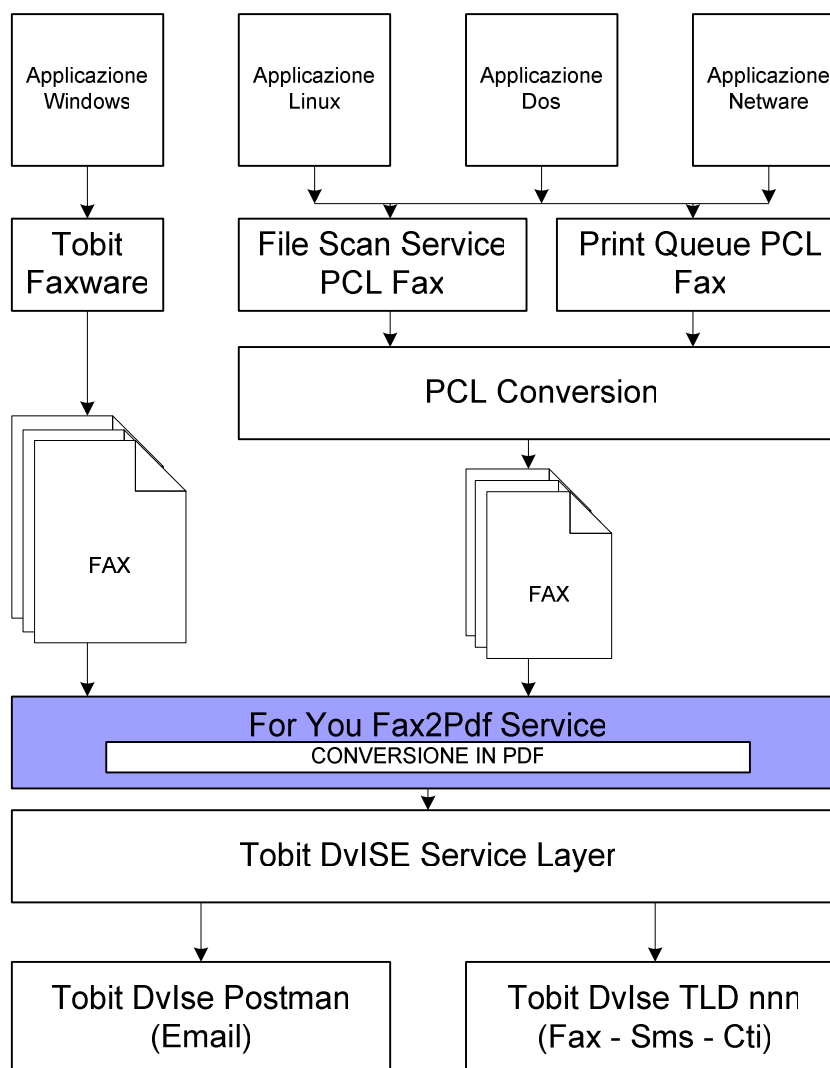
Applicazione Windows

Applicazione Linux

Applicazione Dos

Applicazione Netware

Tobit Faxware

File Scan Service PCL Fax

Print Queue PCL Fax

PCL Conversion

FAX

FAX

For You Fax2Pdf Service

CONVERSIONE IN PDF

Tobit DvISE Service Layer

Tobit DvIse Postman (Email)

Tobit DvIse TLD nnn (Fax - Sms - Cti)